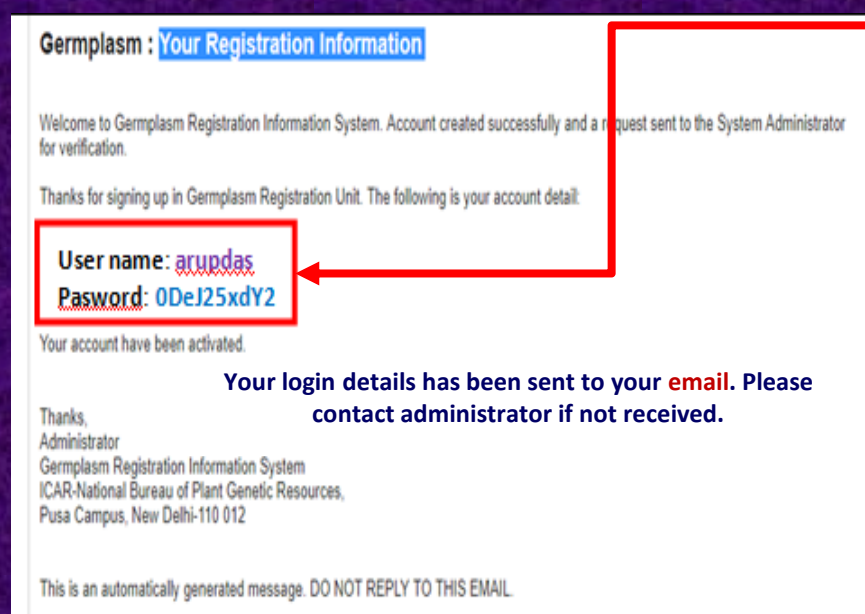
Germplasm : Your Registration Information

Welcome to Germplasm Registration Information System. Account created successfully and a r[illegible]quest sent to the System Administrator for verification.

Thanks for signing up in Germplasm Registration Unit. The following is your account detail:

User name: arupdas
Pasword: 0DeJ25xdY2

Your account have been activated.

Your login details has been sent to your email. Please contact administrator if not received.

Thanks,
Administrator
Germplasm Registration Information System
ICAR-National Bureau of Plant Genetic Resources,
Pusa Campus, New Delhi-110 012

This is an automatically generated message. DO NOT REPLY TO THIS EMAIL.